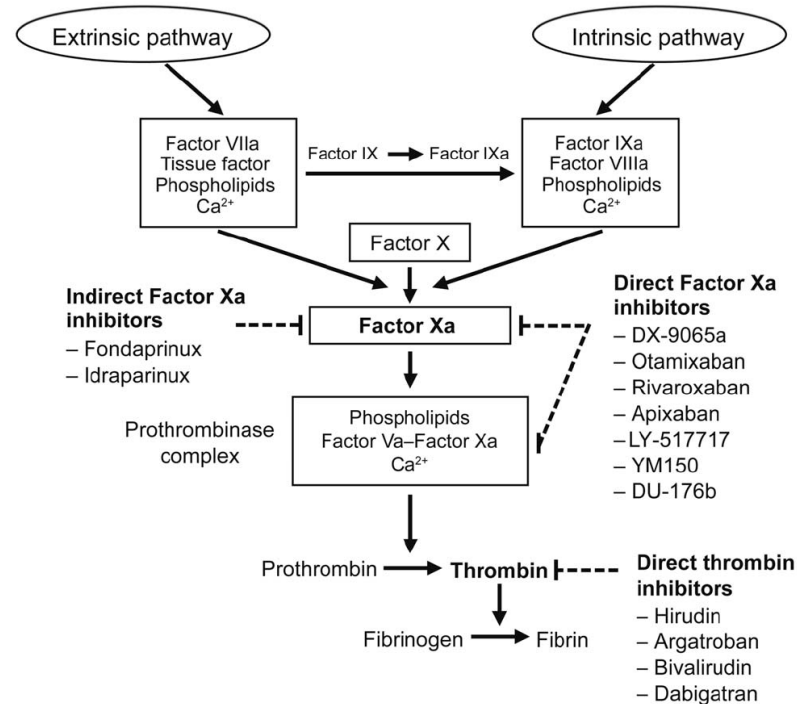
Extrinsic pathway

Intrinsic pathway

Factor VIIa
Tissue factor
Phospholipids
$Ca^{2+}$

Factor IX → Factor IXa

Factor IXa
Factor VIIIa
Phospholipids
$Ca^{2+}$

Factor X

Indirect Factor Xa inhibitors
– Fondaprinux
– Idraparinux

Factor Xa

Direct Factor Xa inhibitors
– DX-9065a
– Otamixaban
– Rivaroxaban
– Apixaban
– LY-517717
– YM150
– DU-176b

Prothrombinase complex

Phospholipids
Factor Va–Factor Xa
$Ca^{2+}$

Prothrombin → Thrombin

Direct thrombin inhibitors
– Hirudin
– Argatroban
– Bivalirudin
– Dabigatran

Fibrinogen → Fibrin